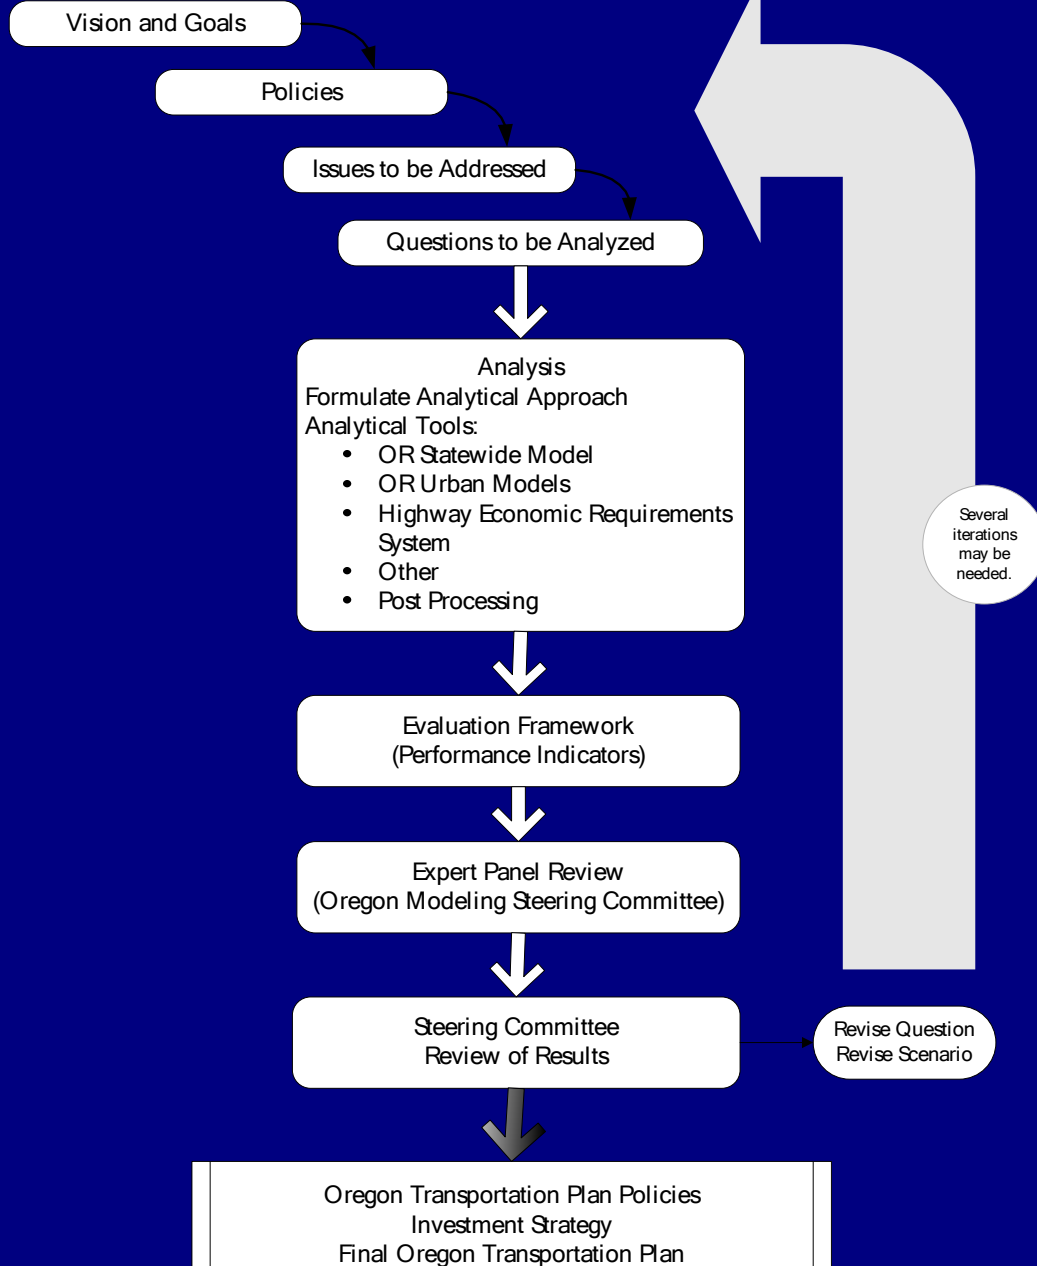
Vision and Goals

Policies

Issues to be Addressed

Questions to be Analyzed

Analysis
Formulate Analytical Approach
Analytical Tools:
- OR Statewide Model
- OR Urban Models
- Highway Economic Requirements System
- Other
- Post Processing

Several iterations may be needed.

Evaluation Framework
(Performance Indicators)

Expert Panel Review
(Oregon Modeling Steering Committee)

Steering Committee
Review of Results

Revise Question
Revise Scenario

Oregon Transportation Plan Policies
Investment Strategy
Final Oregon Transportation Plan